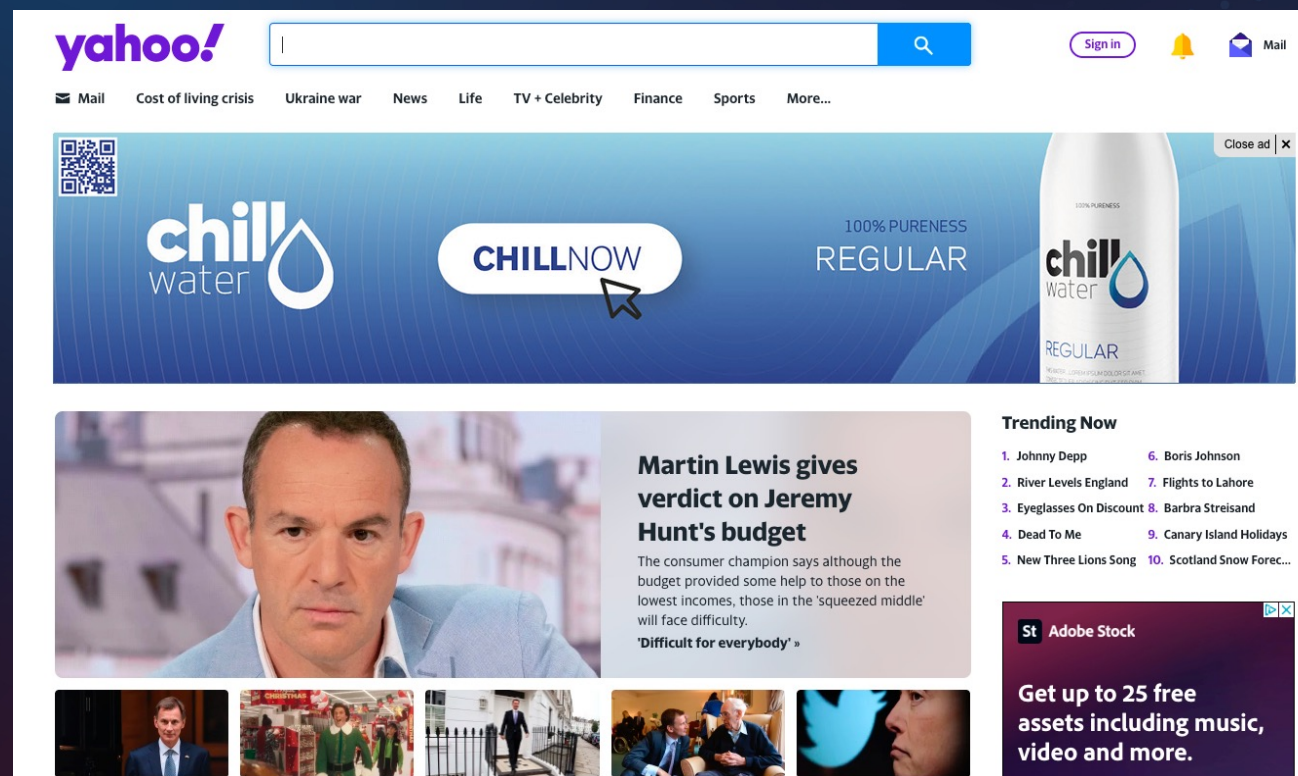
yahoo!

Sign in

Mail

Mail Cost of living crisis Ukraine war News Life TV + Celebrity Finance Sports More...

Close ad ✕

chill water

CHILLNOW

100% PURENESS
REGULAR

100% PURENESS
chill water
REGULAR

Martin Lewis gives verdict on Jeremy Hunt's budget

The consumer champion says although the budget provided some help to those on the lowest incomes, those in the 'squeezed middle' will face difficulty.

'Difficult for everybody' »

Trending Now

1. Johnny Depp
2. River Levels England
3. Eyeglasses On Discount
4. Dead To Me
5. New Three Lions Song
6. Boris Johnson
7. Flights to Lahore
8. Barbra Streisand
9. Canary Island Holidays
10. Scotland Snow Forec...

St Adobe Stock

Get up to 25 free assets including music, video and more.

CHRISTMAS